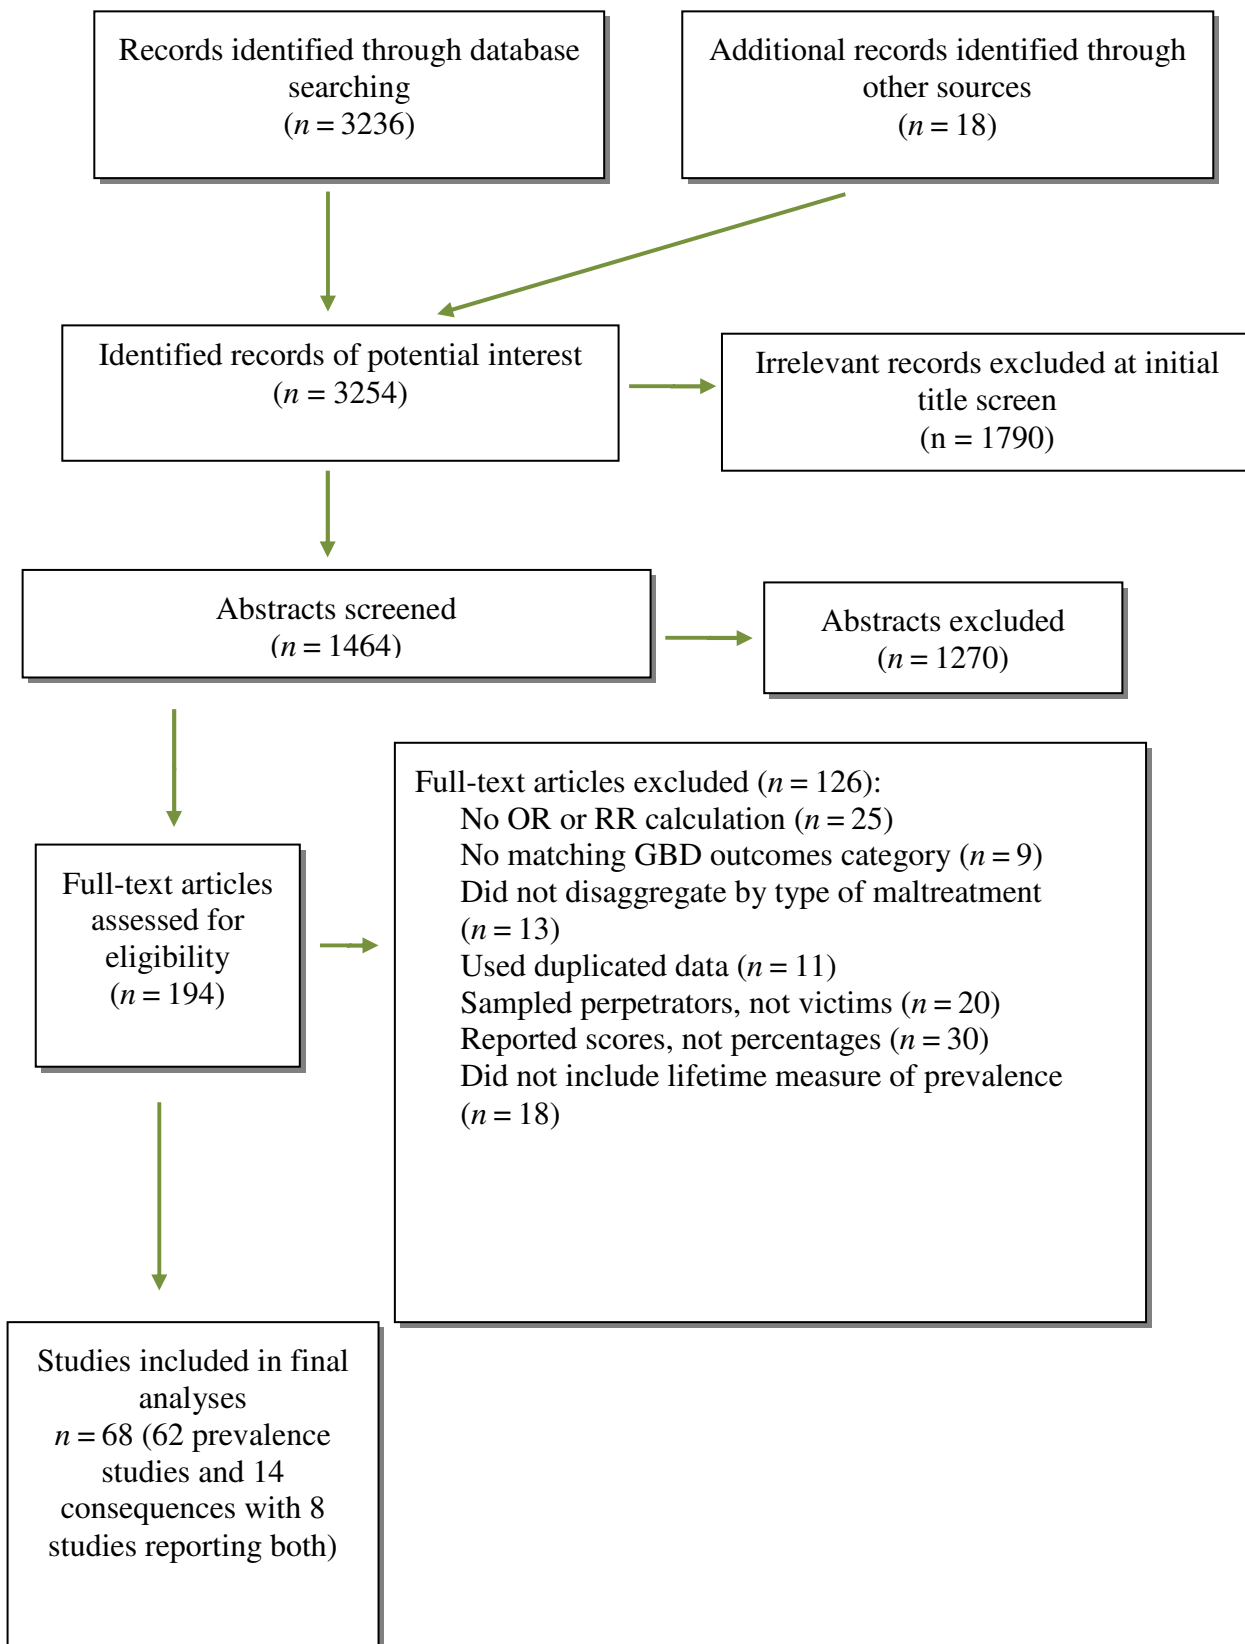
Records identified through database searching
($n = 3236$)

Additional records identified through other sources
($n = 18$)

Identified records of potential interest
($n = 3254$)

Irrelevant records excluded at initial title screen
(n = 1790)

Abstracts screened
($n = 1464$)

Abstracts excluded
($n = 1270$)

Full-text articles assessed for eligibility
($n = 194$)

Full-text articles excluded ($n = 126$):
No OR or RR calculation ($n = 25$)
No matching GBD outcomes category ($n = 9$)
Did not disaggregate by type of maltreatment ($n = 13$)
Used duplicated data ($n = 11$)
Sampled perpetrators, not victims ($n = 20$)
Reported scores, not percentages ($n = 30$)
Did not include lifetime measure of prevalence ($n = 18$)

Studies included in final analyses
$n = 68$ (62 prevalence studies and 14 consequences with 8 studies reporting both)